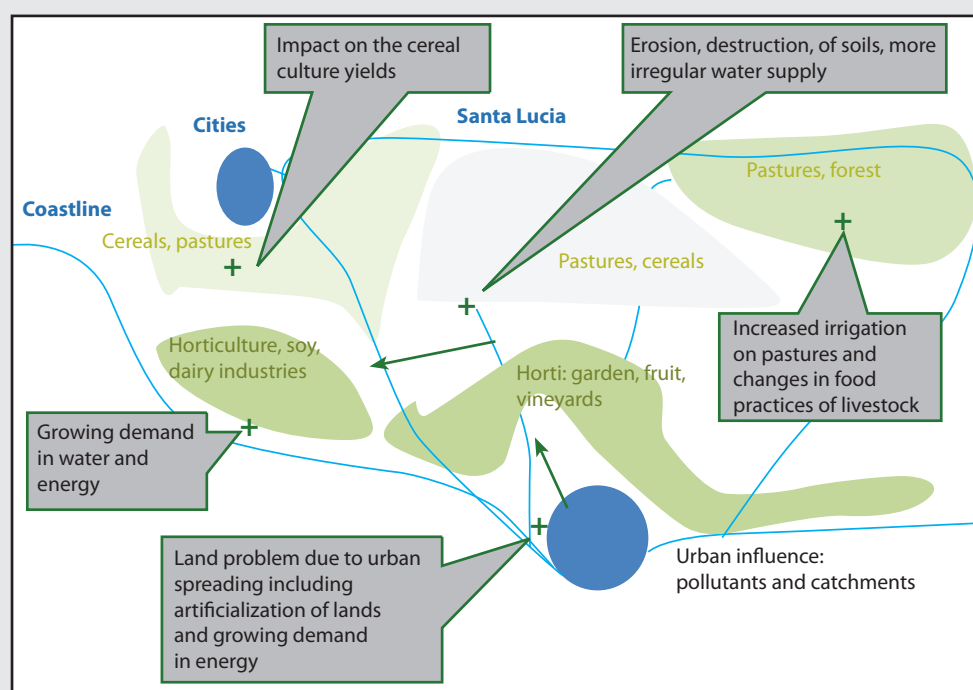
Impact on the cereal culture yields

Erosion, destruction, of soils, more irregular water supply

Cities

Santa Lucia

Coastline

Pastures, forest

Cereals, pastures

+

Pastures, cereals

+

+

Horticulture, soy, dairy industries

Horti: garden, fruit, vineyards

Increased irrigation on pastures and changes in food practices of livestock

Growing demand in water and energy

+

+

Land problem due to urban spreading including artificialization of lands and growing demand in energy

Urban influence: pollutants and catchments